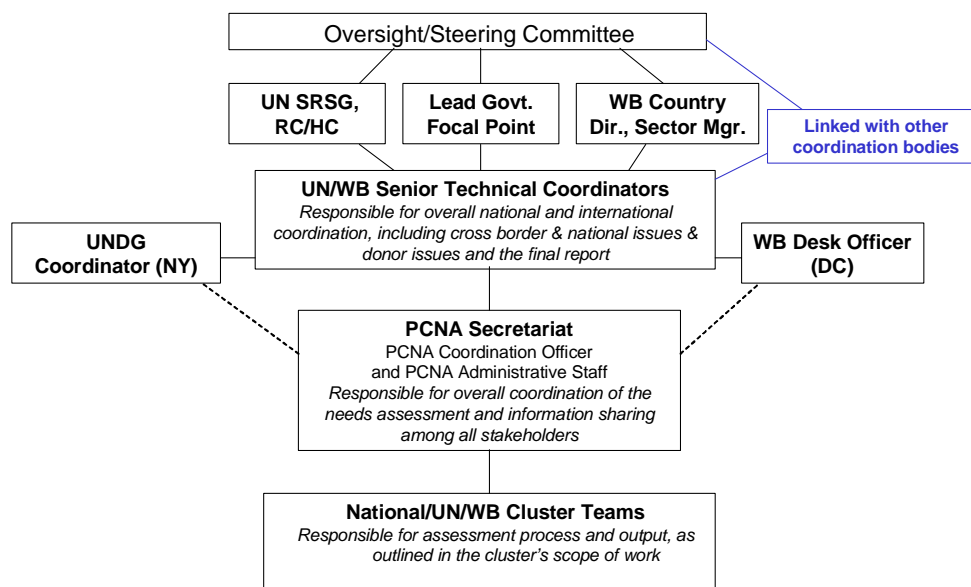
Oversight/Steering Committee

UN SRSG, RC/HC

Lead Govt. Focal Point

WB Country Dir., Sector Mgr.

Linked with other coordination bodies

UN/WB Senior Technical Coordinators
Responsible for overall national and international coordination, including cross border & national issues & donor issues and the final report

UNDG Coordinator (NY)

WB Desk Officer (DC)

PCNA Secretariat
PCNA Coordination Officer and PCNA Administrative Staff
Responsible for overall coordination of the needs assessment and information sharing among all stakeholders

National/UN/WB Cluster Teams
Responsible for assessment process and output, as outlined in the cluster's scope of work